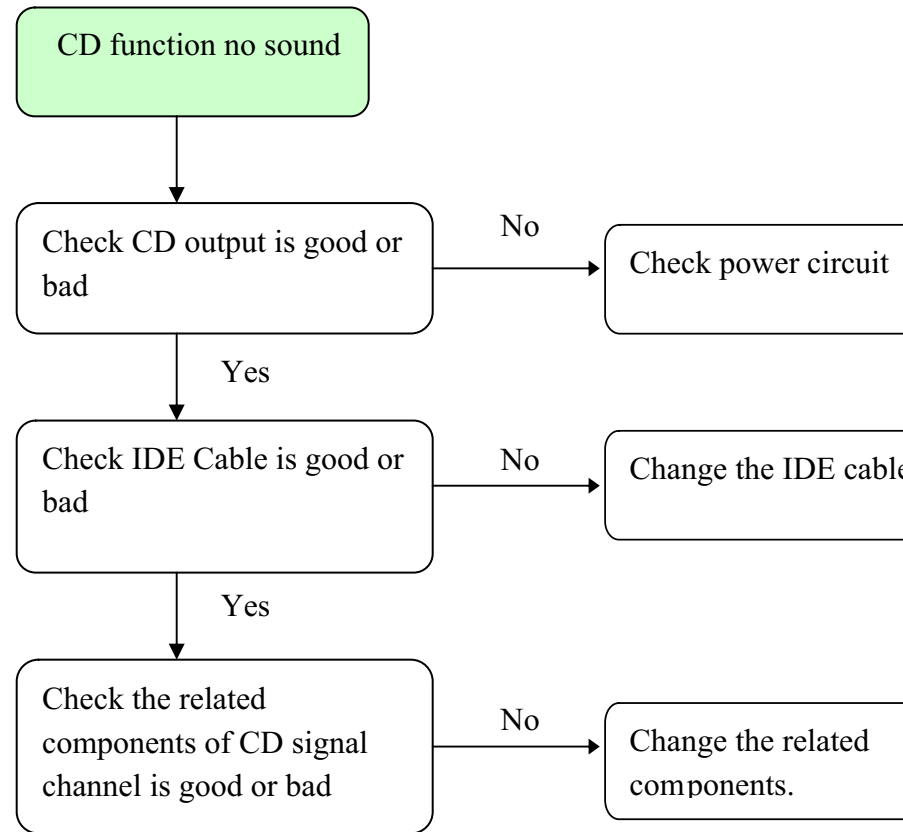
CD function no sound

Check CD output is good or bad

No

Check power circuit

Yes

Check IDE Cable is good or bad

No

Change the IDE cabl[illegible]

Yes

Check the related components of CD signal channel is good or bad

No

Change the related components.